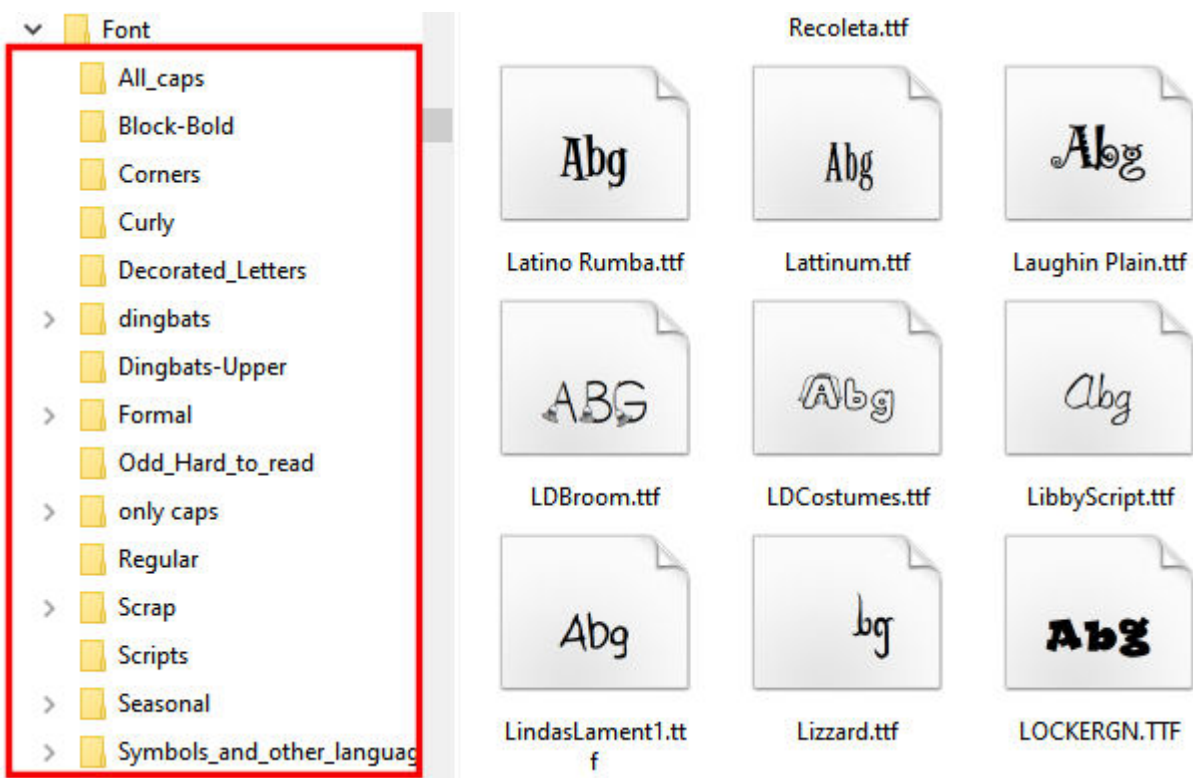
Font
All_caps
Block-Bold
Corners
Curly
Decorated_Letters
dingbats
Dingbats-Upper
Formal
Odd_Hard_to_read
only caps
Regular
Scrap
Scripts
Seasonal
Symbols_and_other_languag

Recoleta.ttf

Abg
Latino Rumba.ttf

Abg
Lattinum.ttf

Abg
Laughin Plain.ttf

ABG
LDBroom.ttf

Abg
LDCostumes.ttf

Abg
LibbyScript.ttf

Abg
LindasLament1.ttf

bg
Lizzard.ttf

Abg
LOCKERGN.TTF